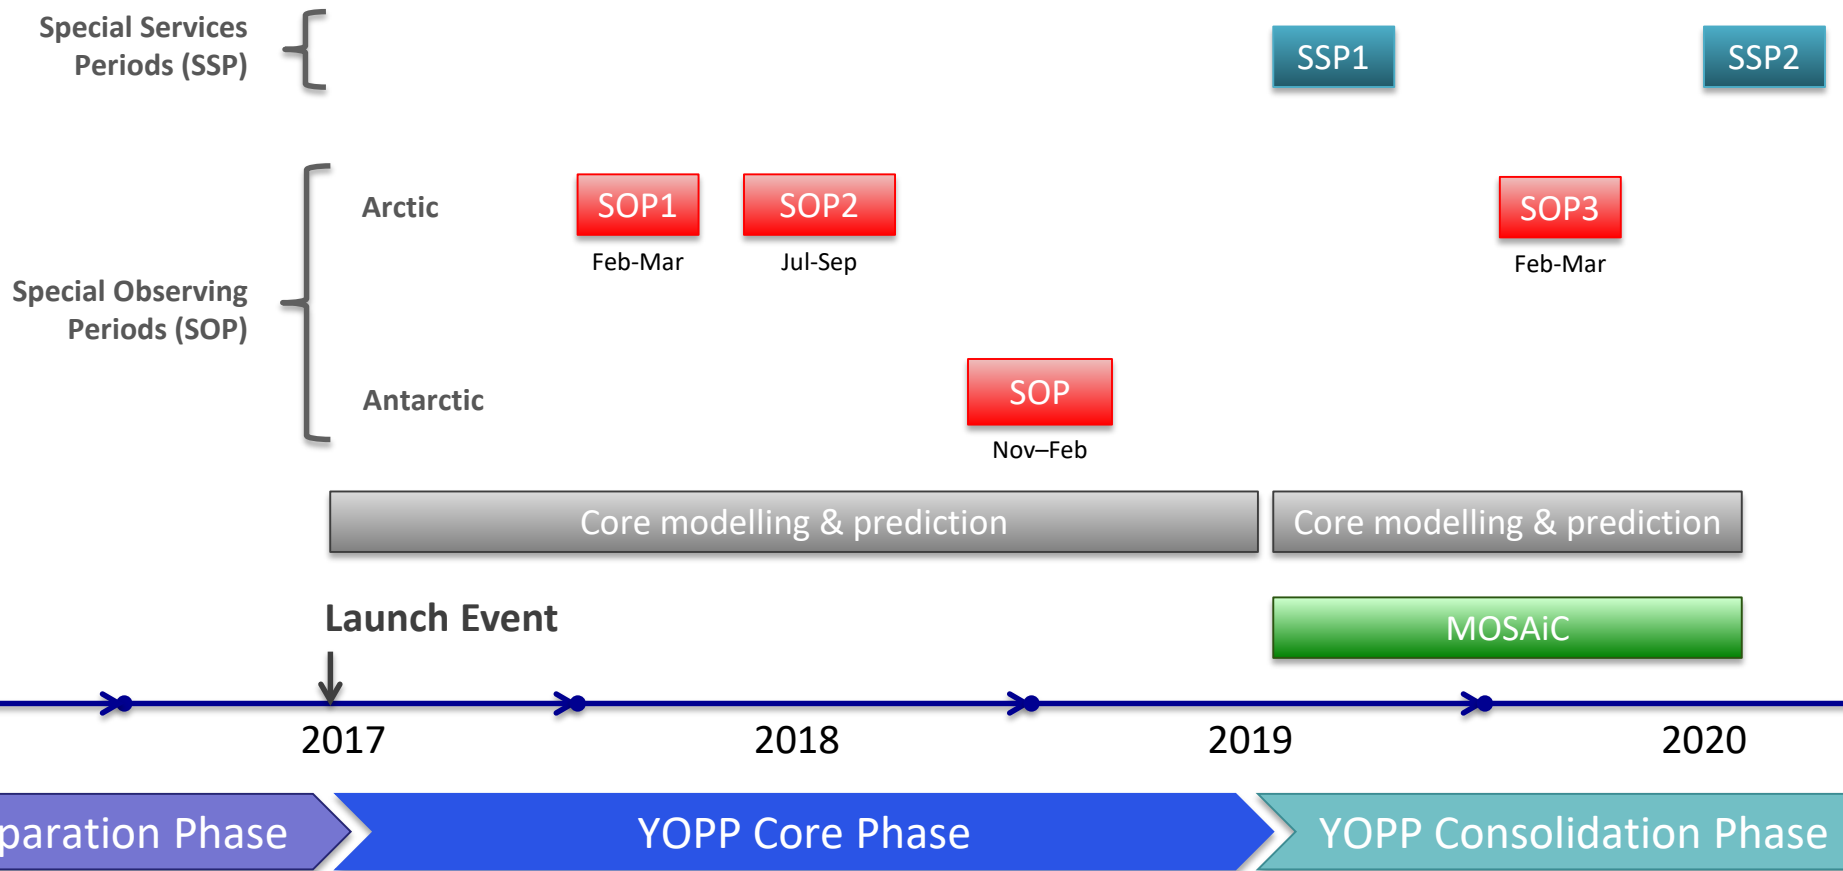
Special Services Periods (SSP)

SSP1

SSP2

Special Observing Periods (SOP)

Arctic

SOP1
Feb-Mar

SOP2
Jul-Sep

SOP3
Feb-Mar

Antarctic

SOP
Nov–Feb

Core modelling & prediction

Core modelling & prediction

Launch Event

MOSAiC

2017

2018

2019

2020

paration Phase

YOPP Core Phase

YOPP Consolidation Phase